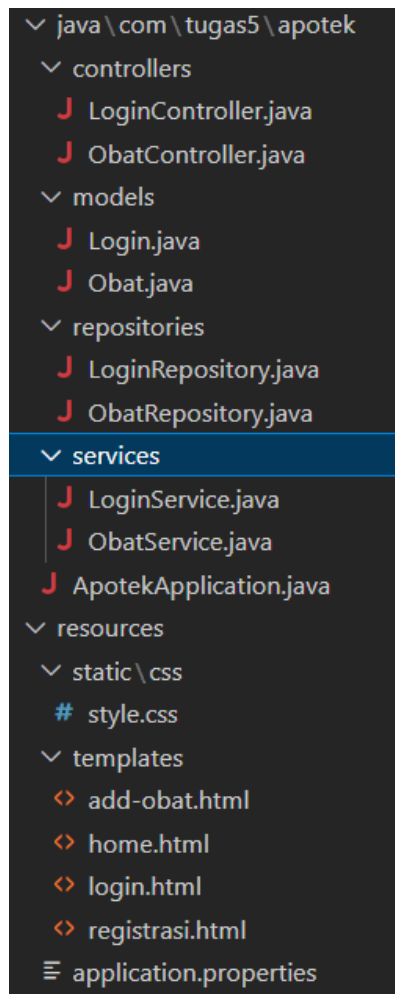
java \ com \ tugas5 \ apotek
controllers
LoginController.java
ObatController.java
models
Login.java
Obat.java
repositories
LoginRepository.java
ObatRepository.java
services
LoginService.java
ObatService.java
ApotekApplication.java
resources
static \ css
style.css
templates
add-obat.html
home.html
login.html
registrasi.html
application.properties